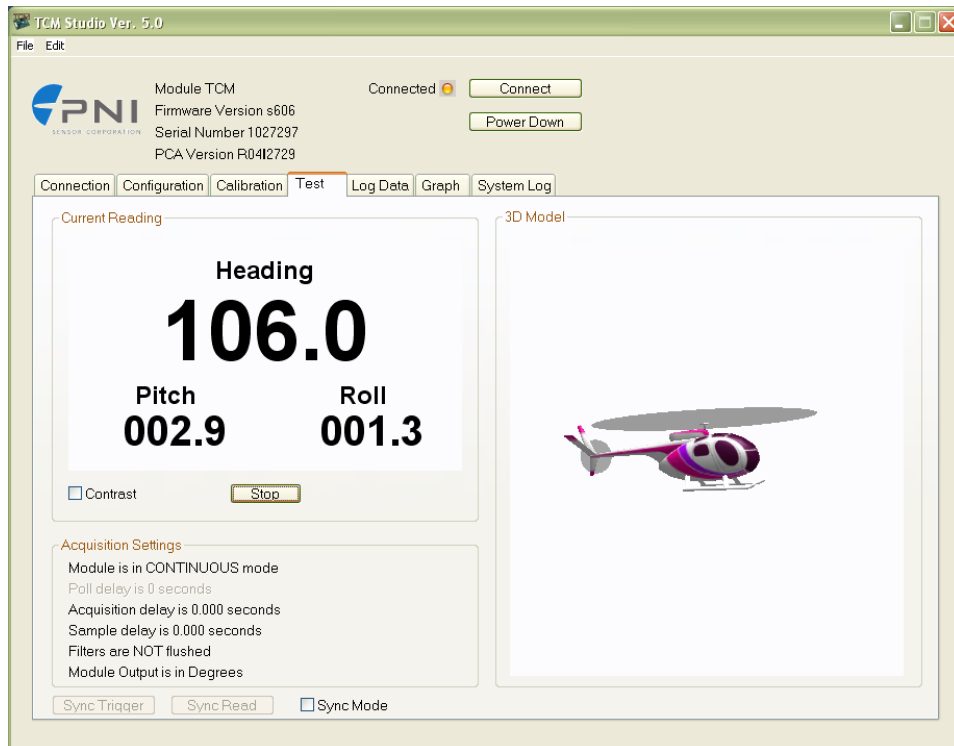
TCM Studio Ver. 5.0

File Edit

PNI SENSOR CORPORATION

Module TCM
Firmware Version s606
Serial Number 1027297
PCA Version R0412729

Connected

Connect

Power Down

Connection | Configuration | Calibration | Test | Log Data | Graph | System Log

Current Reading

Heading
106.0

Pitch
002.9

Roll
001.3

Contrast

Stop

3D Model

Acquisition Settings
Module is in CONTINUOUS mode
Poll delay is 0 seconds
Acquisition delay is 0.000 seconds
Sample delay is 0.000 seconds
Filters are NOT flushed
Module Output is in Degrees

Sync Trigger | Sync Read | Sync Mode